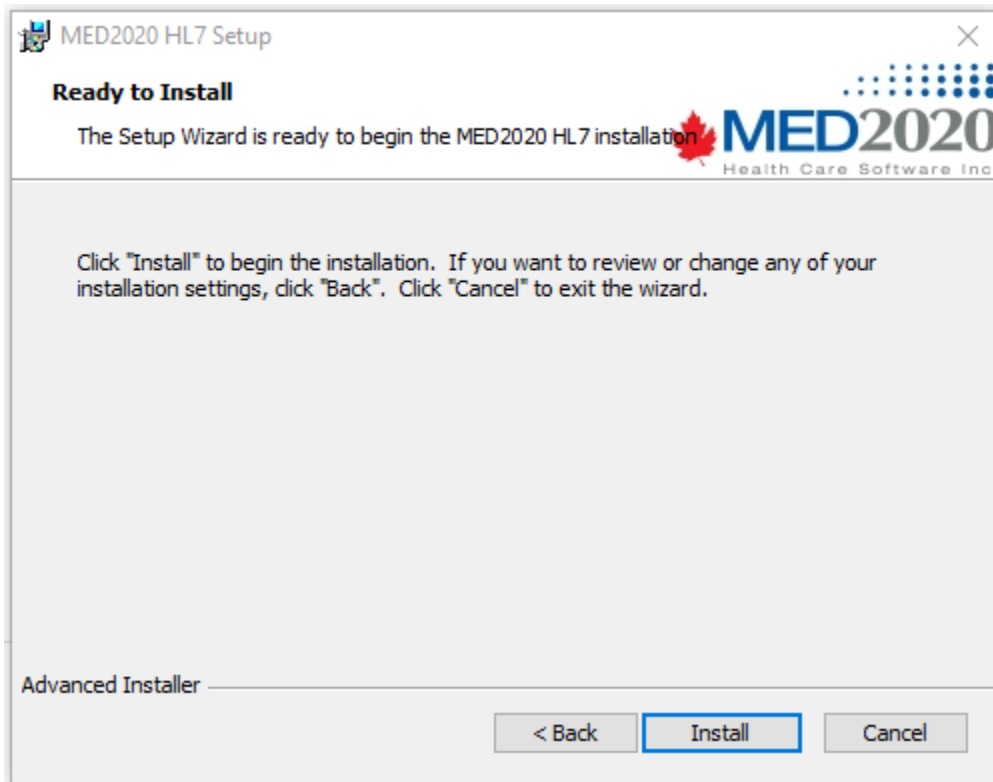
MED2020 HL7 Setup

Ready to Install

The Setup Wizard is ready to begin the MED2020 HL7 installation

MED2020
Health Care Software Inc

Click "Install" to begin the installation. If you want to review or change any of your installation settings, click "Back". Click "Cancel" to exit the wizard.

Advanced Installer

< Back

Install

Cancel